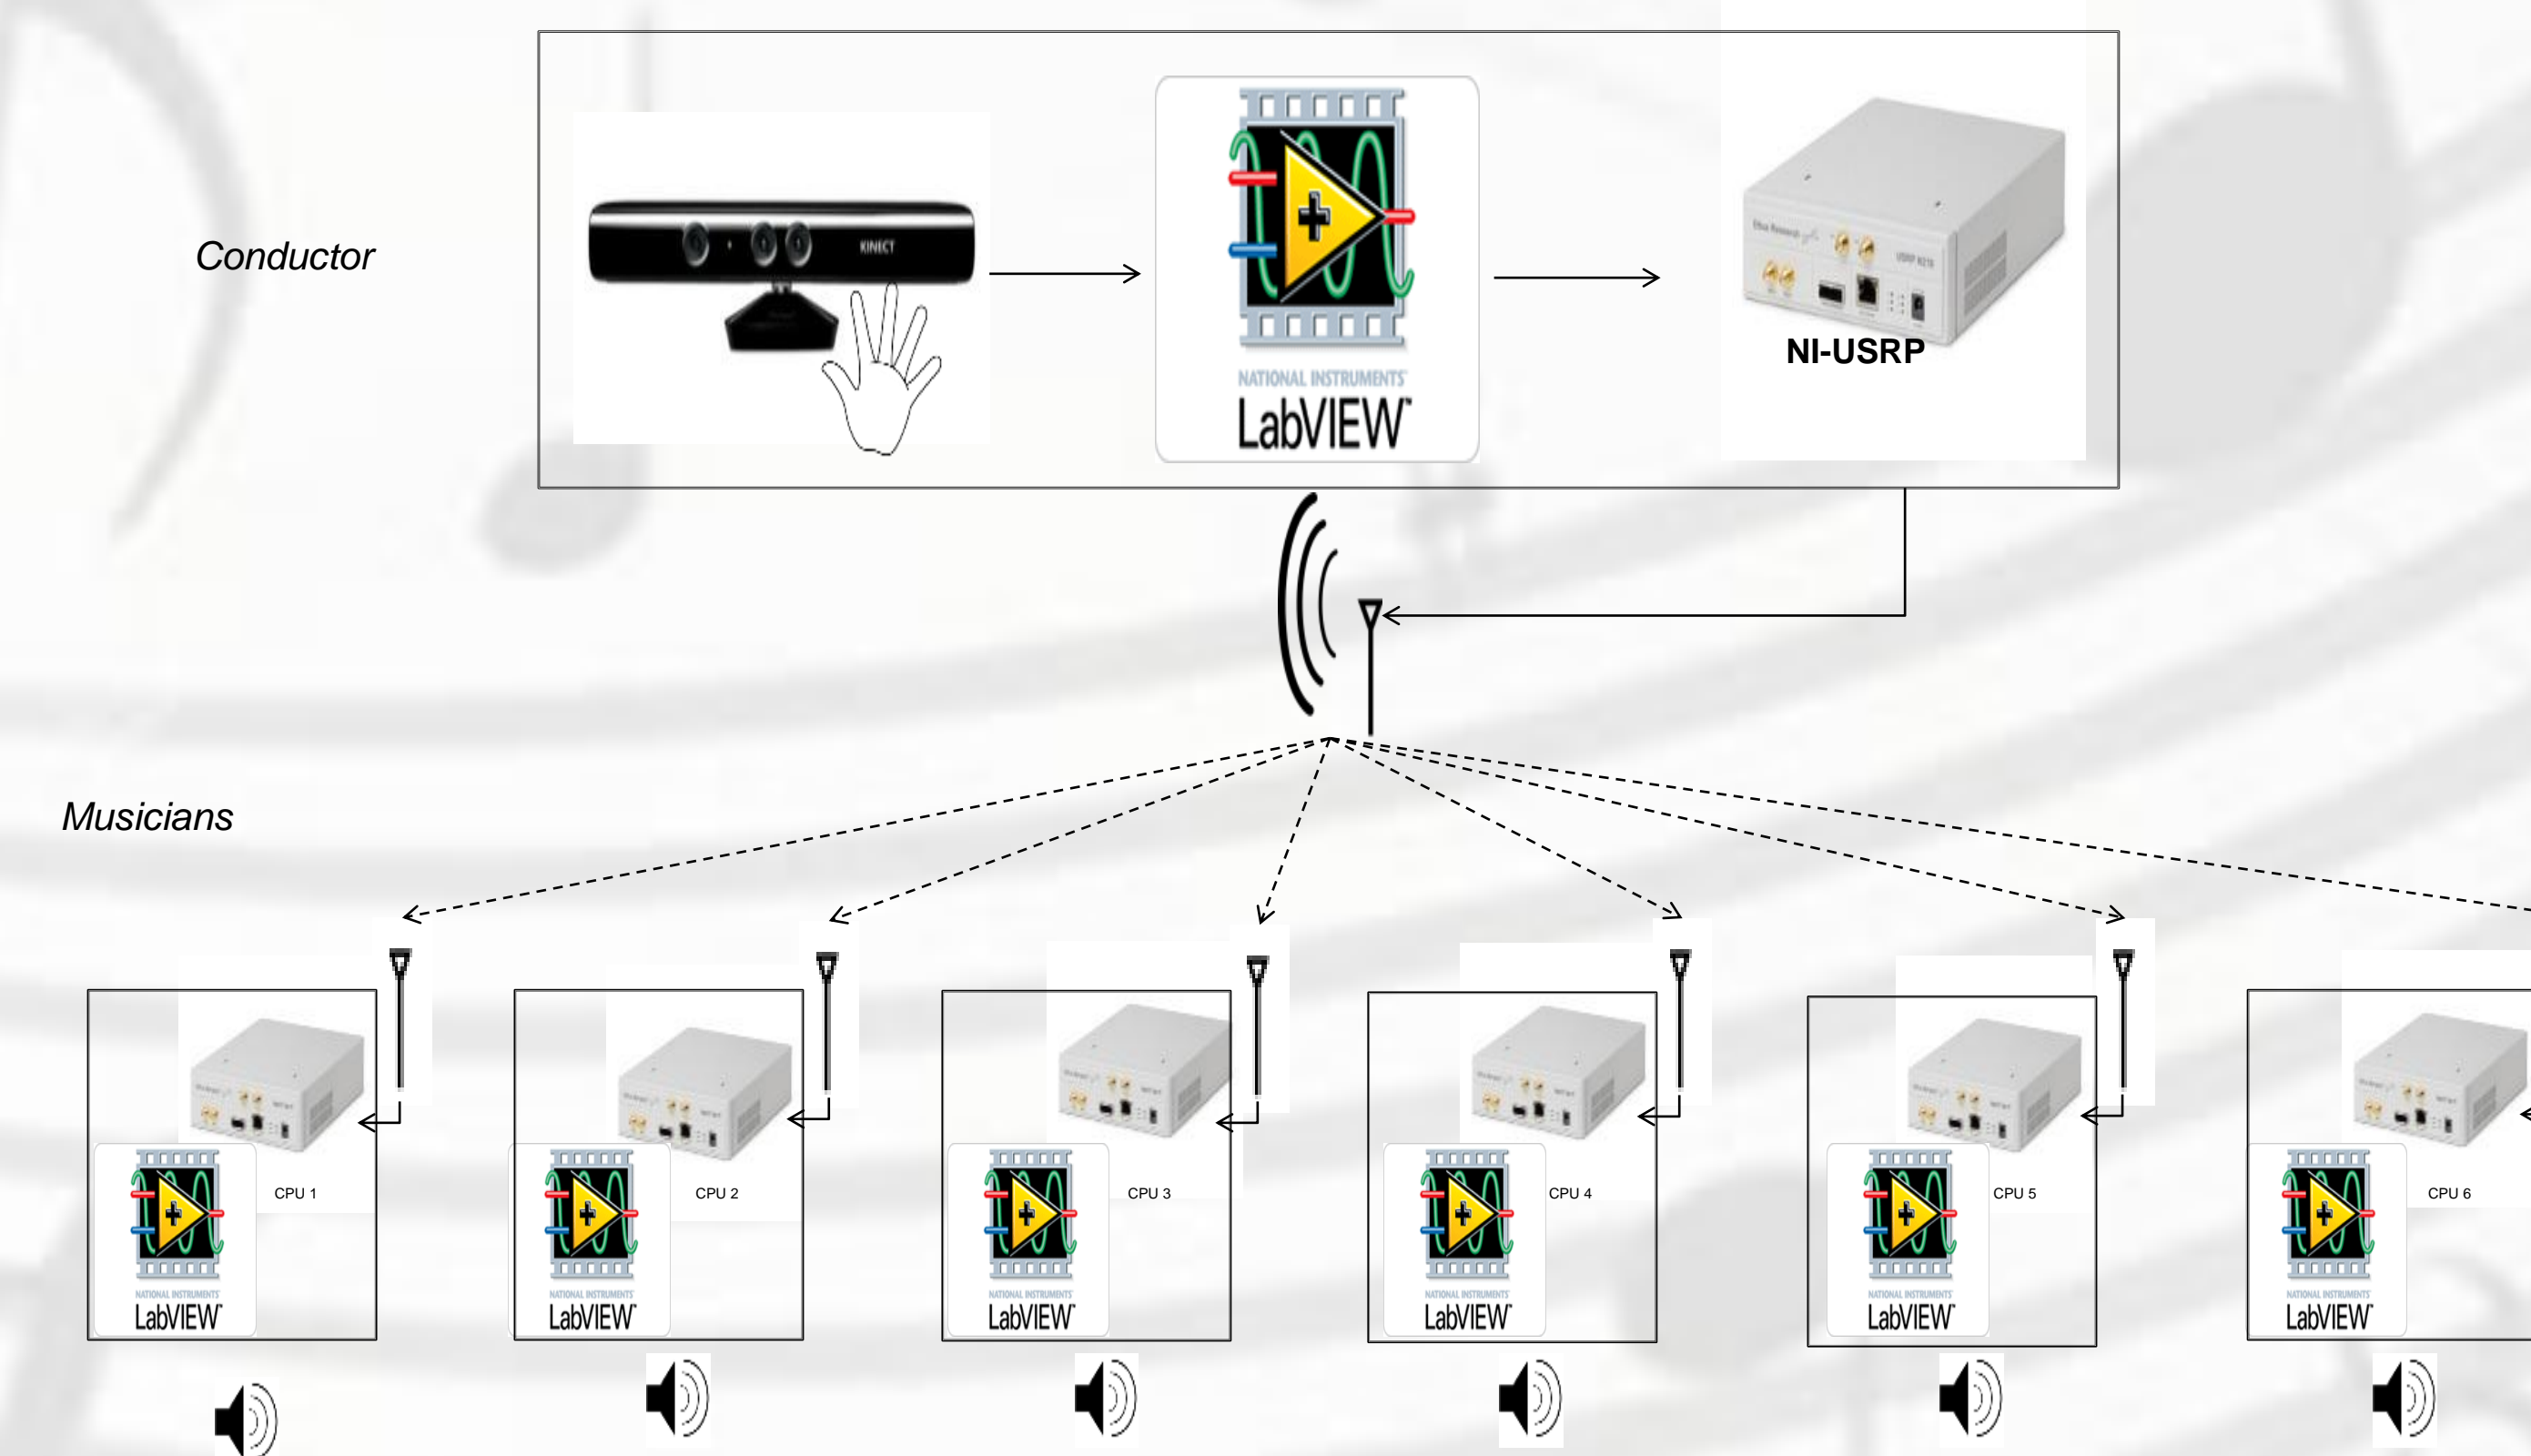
Conductor

KINECT

NATIONAL INSTRUMENTS
LabVIEW

NI-USRP

Musicians

NATIONAL INSTRUMENTS
LabVIEW
CPU 1

NATIONAL INSTRUMENTS
LabVIEW
CPU 2

NATIONAL INSTRUMENTS
LabVIEW
CPU 3

NATIONAL INSTRUMENTS
LabVIEW
CPU 4

NATIONAL INSTRUMENTS
LabVIEW
CPU 5

NATIONAL INSTRUMENTS
LabVIEW
CPU 6